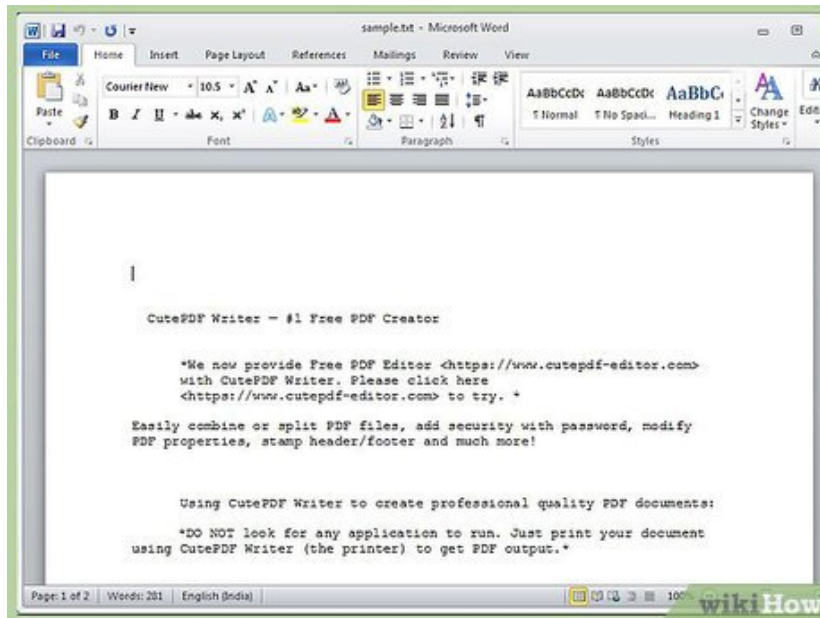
sample.txt - Microsoft Word

File Home Insert Page Layout References Mailings Review View

Paste
Clipboard

Courier New 10.5 A A Aa
B I U abe x, x² A
Font

Paragraph

AaBbCcDc AaBbCcDc AaBbC
¶ Normal ¶ No Spaci... Heading 1
Styles

Change Styles
Edit

CutePDF Writer — #1 Free PDF Creator

*We now provide Free PDF Editor <https://www.cutepdf-editor.com> with CutePDF Writer. Please click here <https://www.cutepdf-editor.com> to try. *

Easily combine or split PDF files, add security with password, modify PDF properties, stamp header/footer and much more!

Using CutePDF Writer to create professional quality PDF documents:

*DO NOT look for any application to run. Just print your document using CutePDF Writer (the printer) to get PDF output.*

Page: 1 of 2 | Words: 281 | English (India)

100

wikiHow